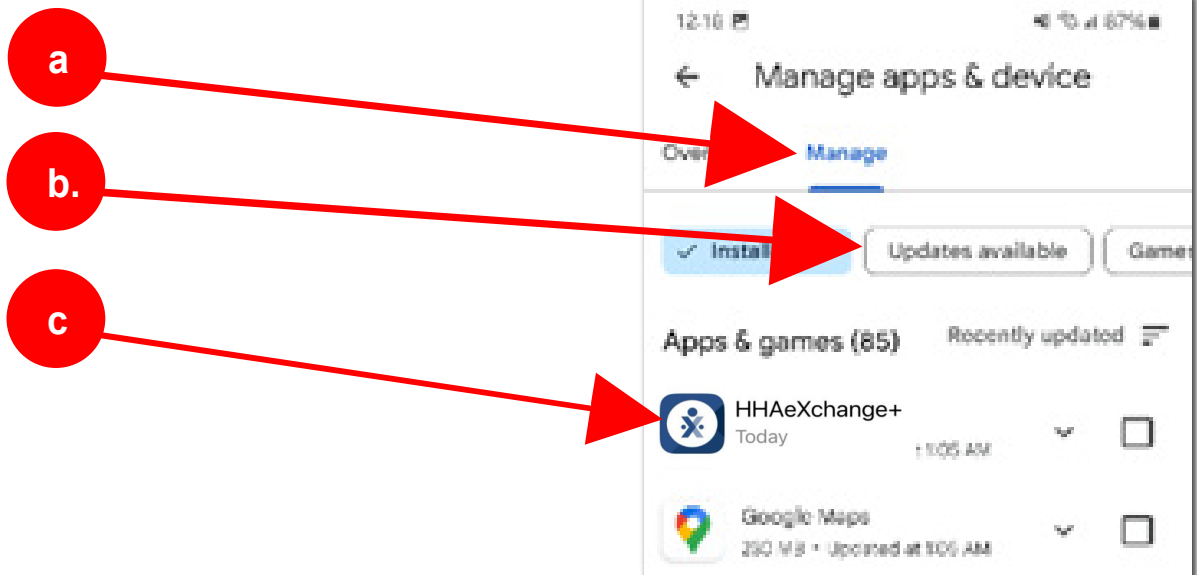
a

b.

c

12:16

67%

Manage apps & device

Over

Manage

✓ Install

Updates available

Game

Apps & games (85)

Recently updated

HHAeXchange+

Today

1:05 AM

Google Maps

230 MB • Updated at 1:05 AM